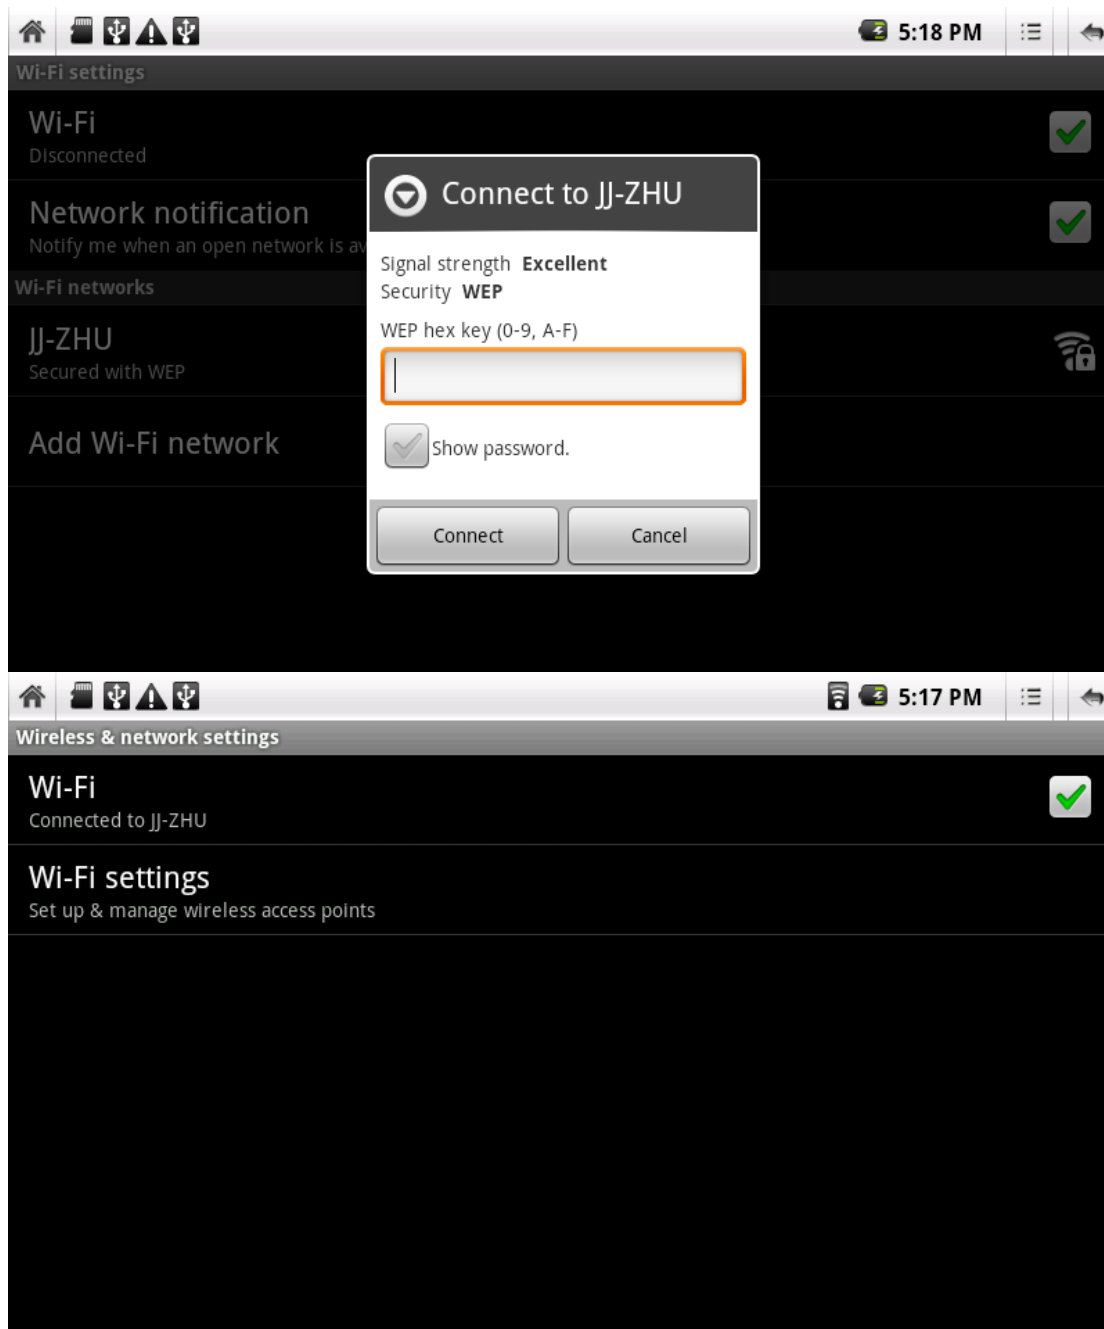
5:18 PM

Wi-Fi settings

Wi-Fi
Disconnected

Network notification
Notify me when an open network is av

Wi-Fi networks

JJ-ZHU
Secured with WEP

Add Wi-Fi network

Connect to JJ-ZHU

Signal strength **Excellent**
Security **WEP**

WEP hex key (0-9, A-F)

Show password.

Connect Cancel

5:17 PM

Wireless & network settings

Wi-Fi
Connected to JJ-ZHU

Wi-Fi settings
Set up & manage wireless access points